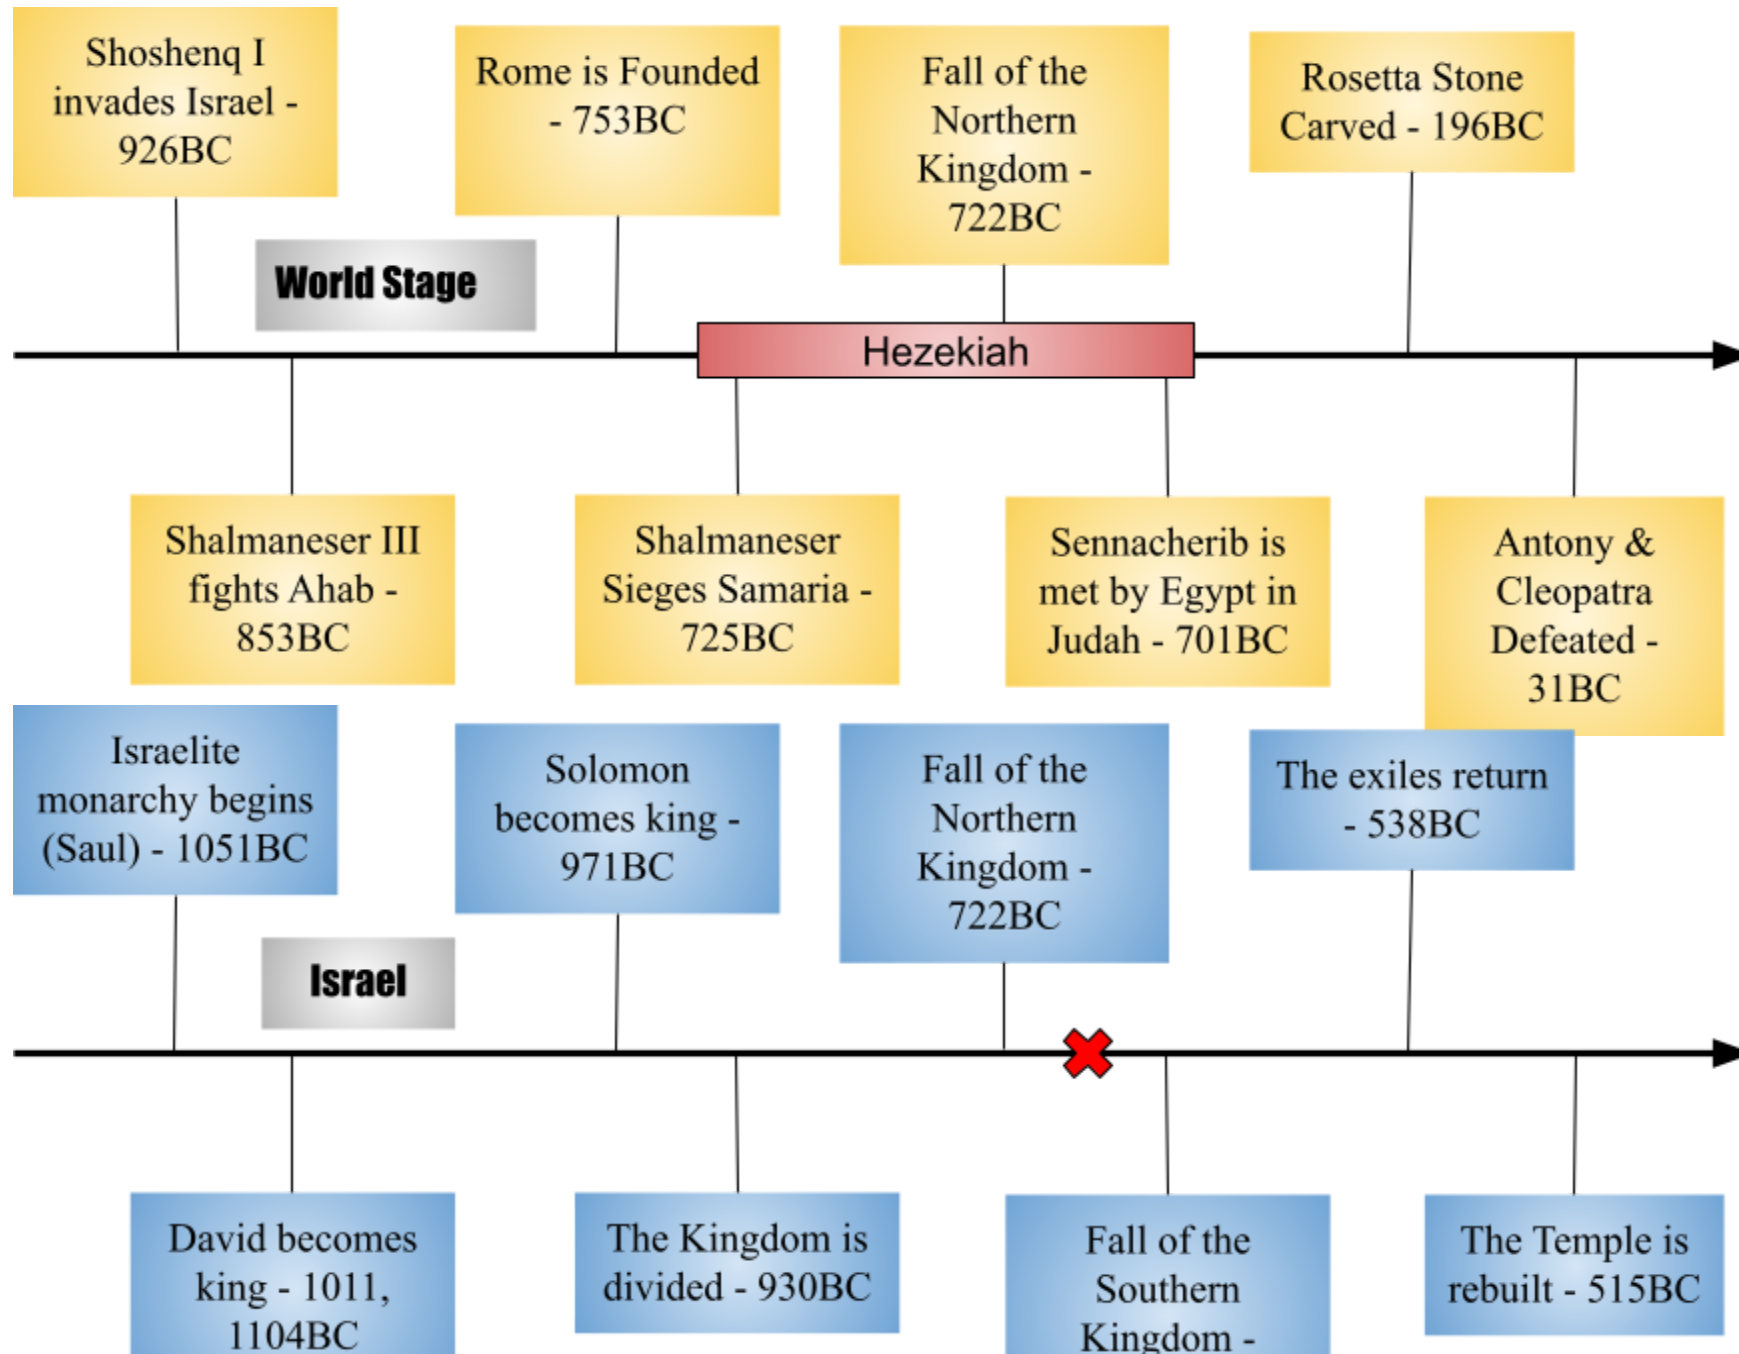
Shoshenq I invades Israel - 926BC

Rome is Founded - 753BC

Fall of the Northern Kingdom - 722BC

Rosetta Stone Carved - 196BC

World Stage

Hezekiah

Shalmaneser III fights Ahab - 853BC

Shalmaneser Sieges Samaria - 725BC

Sennacherib is met by Egypt in Judah - 701BC

Antony & Cleopatra Defeated - 31BC

Israelite monarchy begins (Saul) - 1051BC

Solomon becomes king - 971BC

Fall of the Northern Kingdom - 722BC

The exiles return - 538BC

Israel

David becomes king - 1011, 1104BC

The Kingdom is divided - 930BC

Fall of the Southern Kingdom - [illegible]

The Temple is rebuilt - 515BC